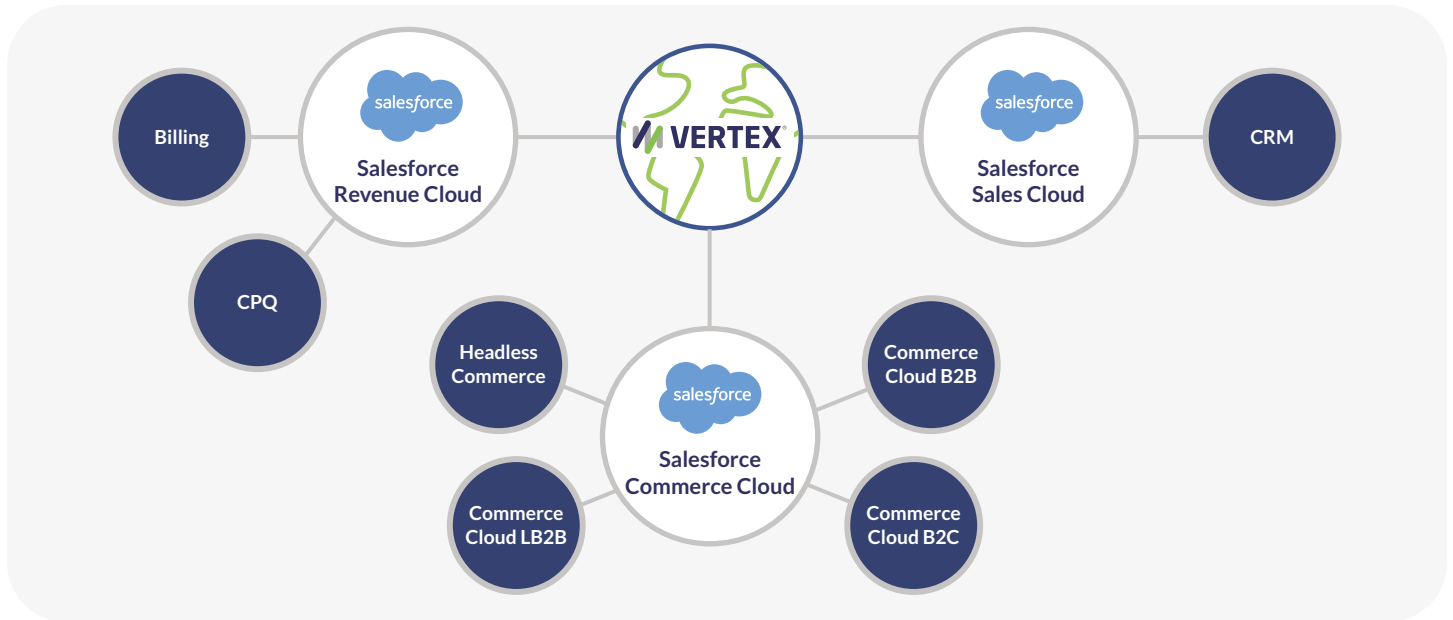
Billing

salesforce

Salesforce Revenue Cloud

CPQ

VERTEX

salesforce

Salesforce Sales Cloud

CRM

Headless Commerce

salesforce

Salesforce Commerce Cloud

Commerce Cloud B2B

Commerce Cloud LB2B

Commerce Cloud B2C